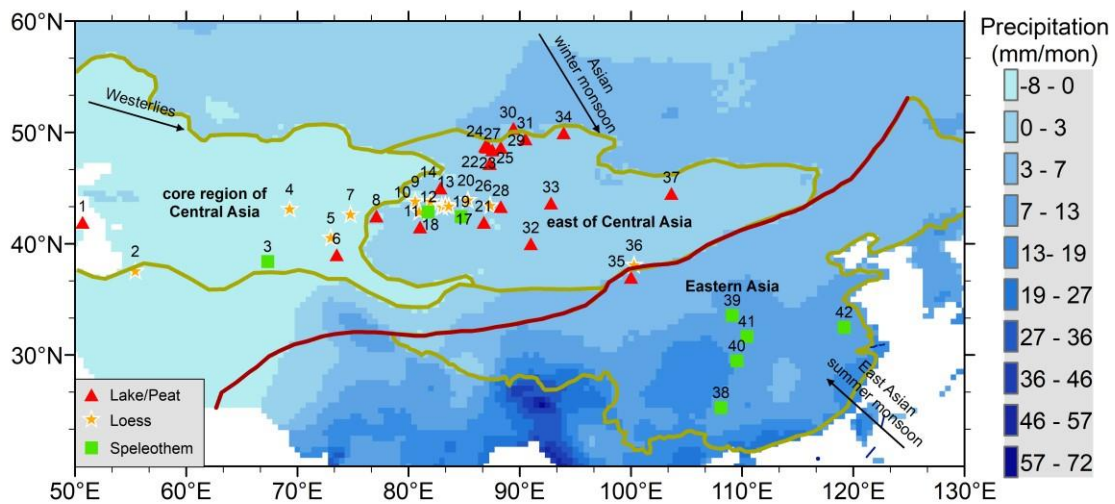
60°N
50°N
40°N
30°N
50°E 60°E 70°E 80°E 90°E 100°E 110°E 120°E 130°E

Precipitation (mm/mon)
-8 - 0
0 - 3
3 - 7
7 - 13
13- 19
19 - 27
27 - 36
36 - 46
46 - 57
57 - 72

Westerlies
Asian winter monsoon
East Asian summer monsoon
core region of Central Asia
east of Central Asia
Eastern Asia

1 2 3 4 5 6 7 8 9 10 11 12 13 14 17 18 19 20 21 22 23 24 25 26 27 28 29 30 31 32 33 34 35 36 37 38 39 40 41 42

Lake/Peat
Loess
Speleothem